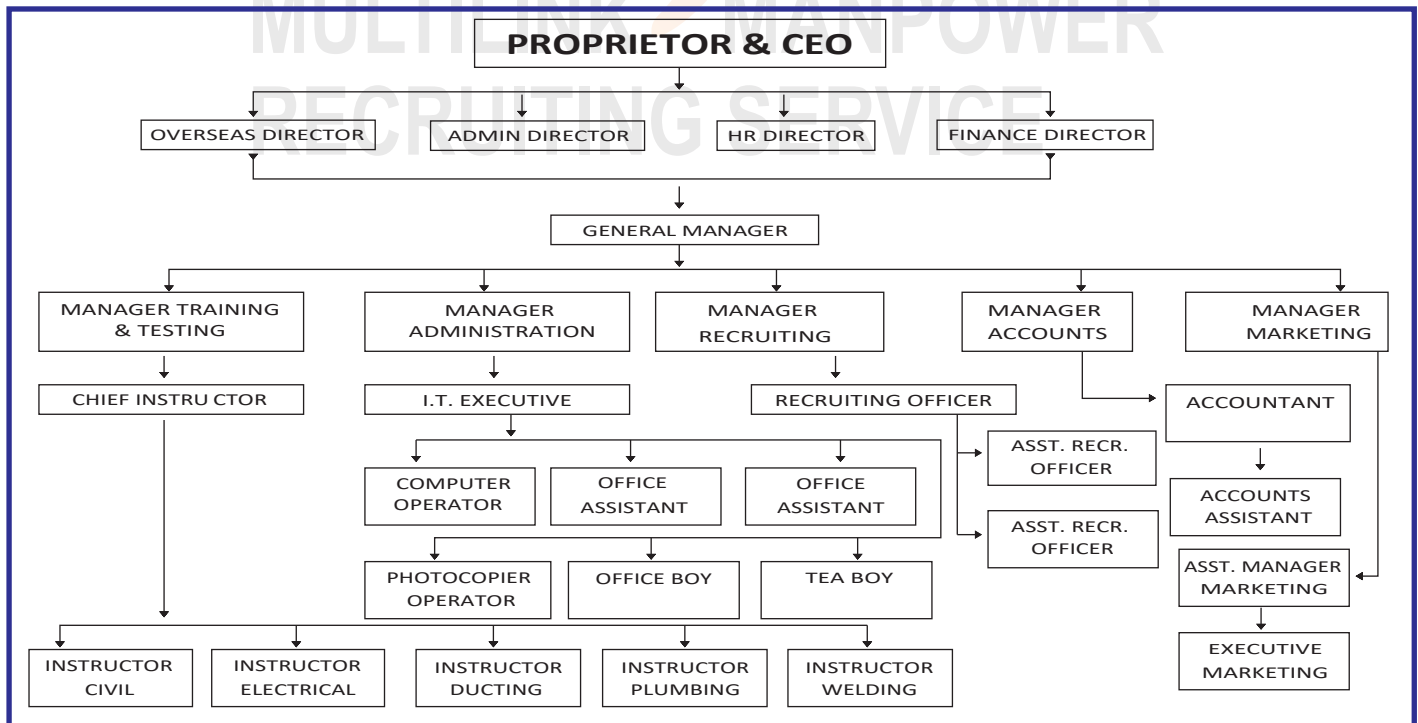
MULTILINK MANPOWER RECRUITING SERVICE

PROPRIETOR & CEO

OVERSEAS DIRECTOR
ADMIN DIRECTOR
HR DIRECTOR
FINANCE DIRECTOR

GENERAL MANAGER

MANAGER TRAINING & TESTING
MANAGER ADMINISTRATION
MANAGER RECRUITING
MANAGER ACCOUNTS
MANAGER MARKETING

CHIEF INSTRU CTOR
I.T. EXECUTIVE
RECRUITING OFFICER
ACCOUNTANT

COMPUTER OPERATOR
OFFICE ASSISTANT
OFFICE ASSISTANT
ASST. RECR. OFFICER
ASST. RECR. OFFICER
ACCOUNTS ASSISTANT

PHOTOCOPIER OPERATOR
OFFICE BOY
TEA BOY
ASST. MANAGER MARKETING

INSTRUCTOR CIVIL
INSTRUCTOR ELECTRICAL
INSTRUCTOR DUCTING
INSTRUCTOR PLUMBING
INSTRUCTOR WELDING
EXECUTIVE MARKETING